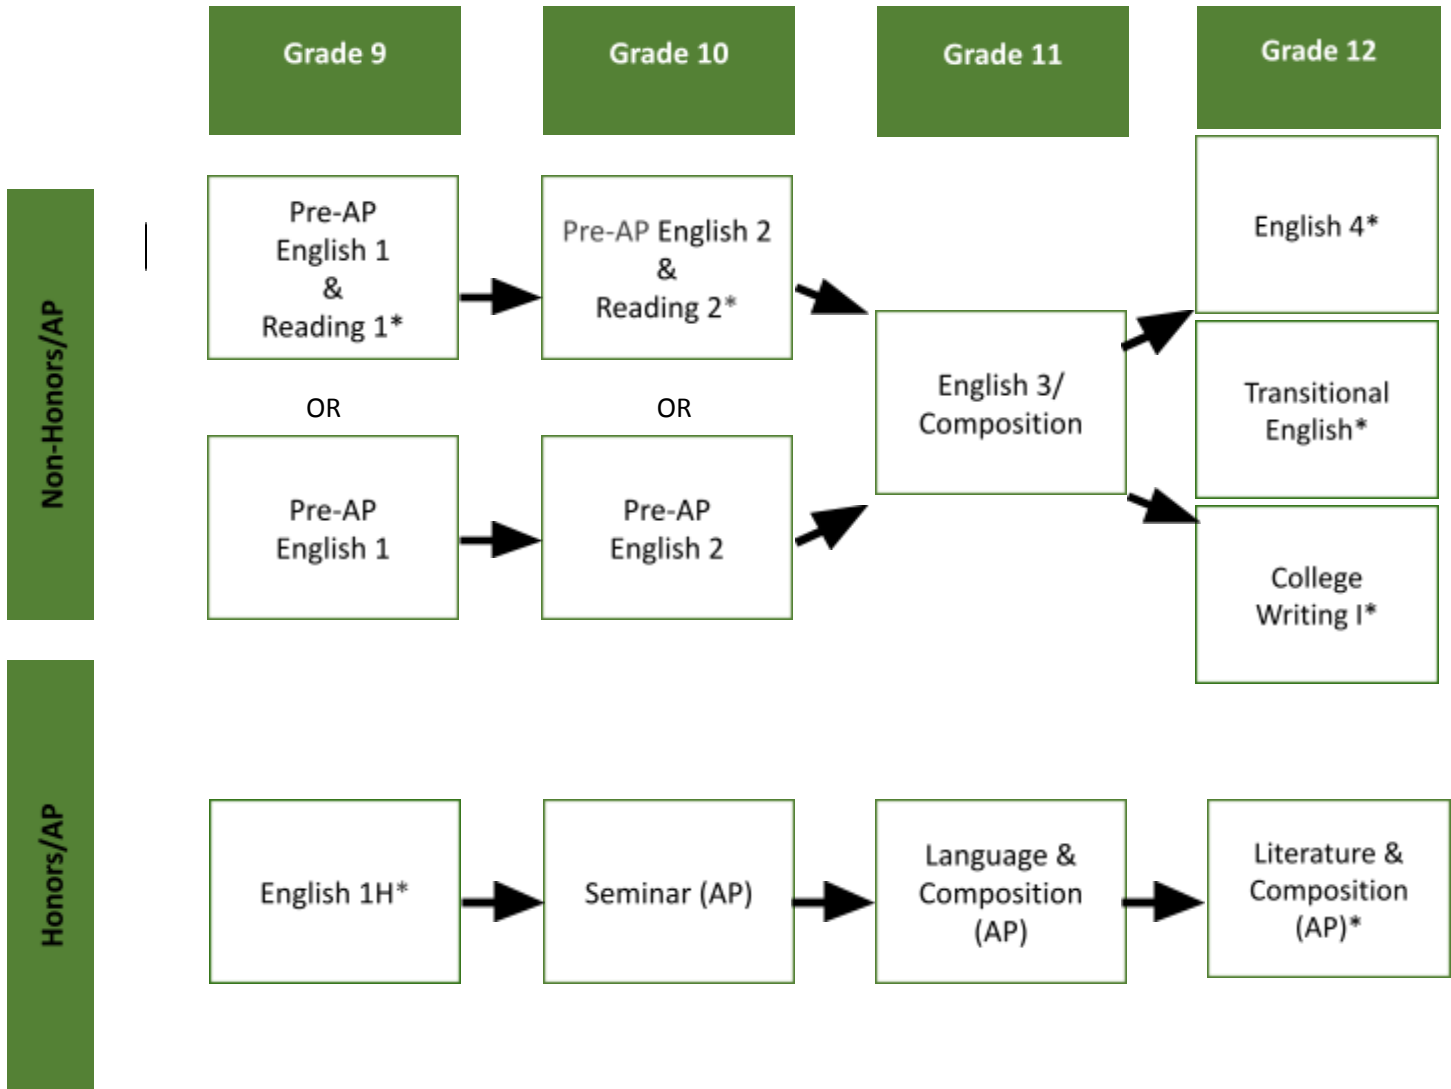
Grade 9

Grade 10

Grade 11

Grade 12

Non-Honors/AP

Pre-AP English 1 & Reading 1*

Pre-AP English 2 & Reading 2*

English 3/ Composition

English 4*

OR

OR

Transitional English*

Pre-AP English 1

Pre-AP English 2

College Writing I*

Honors/AP

English 1H*

Seminar (AP)

Language & Composition (AP)

Literature & Composition (AP)*